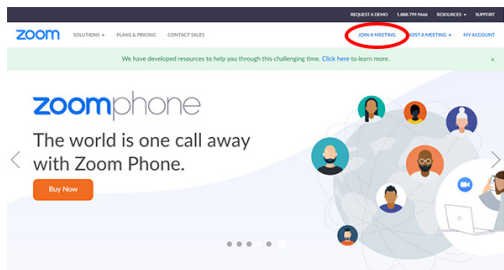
REQUEST A DEMO 1.888.799.9666 RESOURCES SUPPORT

zoom SOLUTIONS PLANS & PRICING CONTACT SALES JOIN A MEETING HOST A MEETING MY ACCOUNT

We have developed resources to help you through this challenging time. Click here to learn more.

zoomphone

The world is one call away with Zoom Phone.

Buy Now